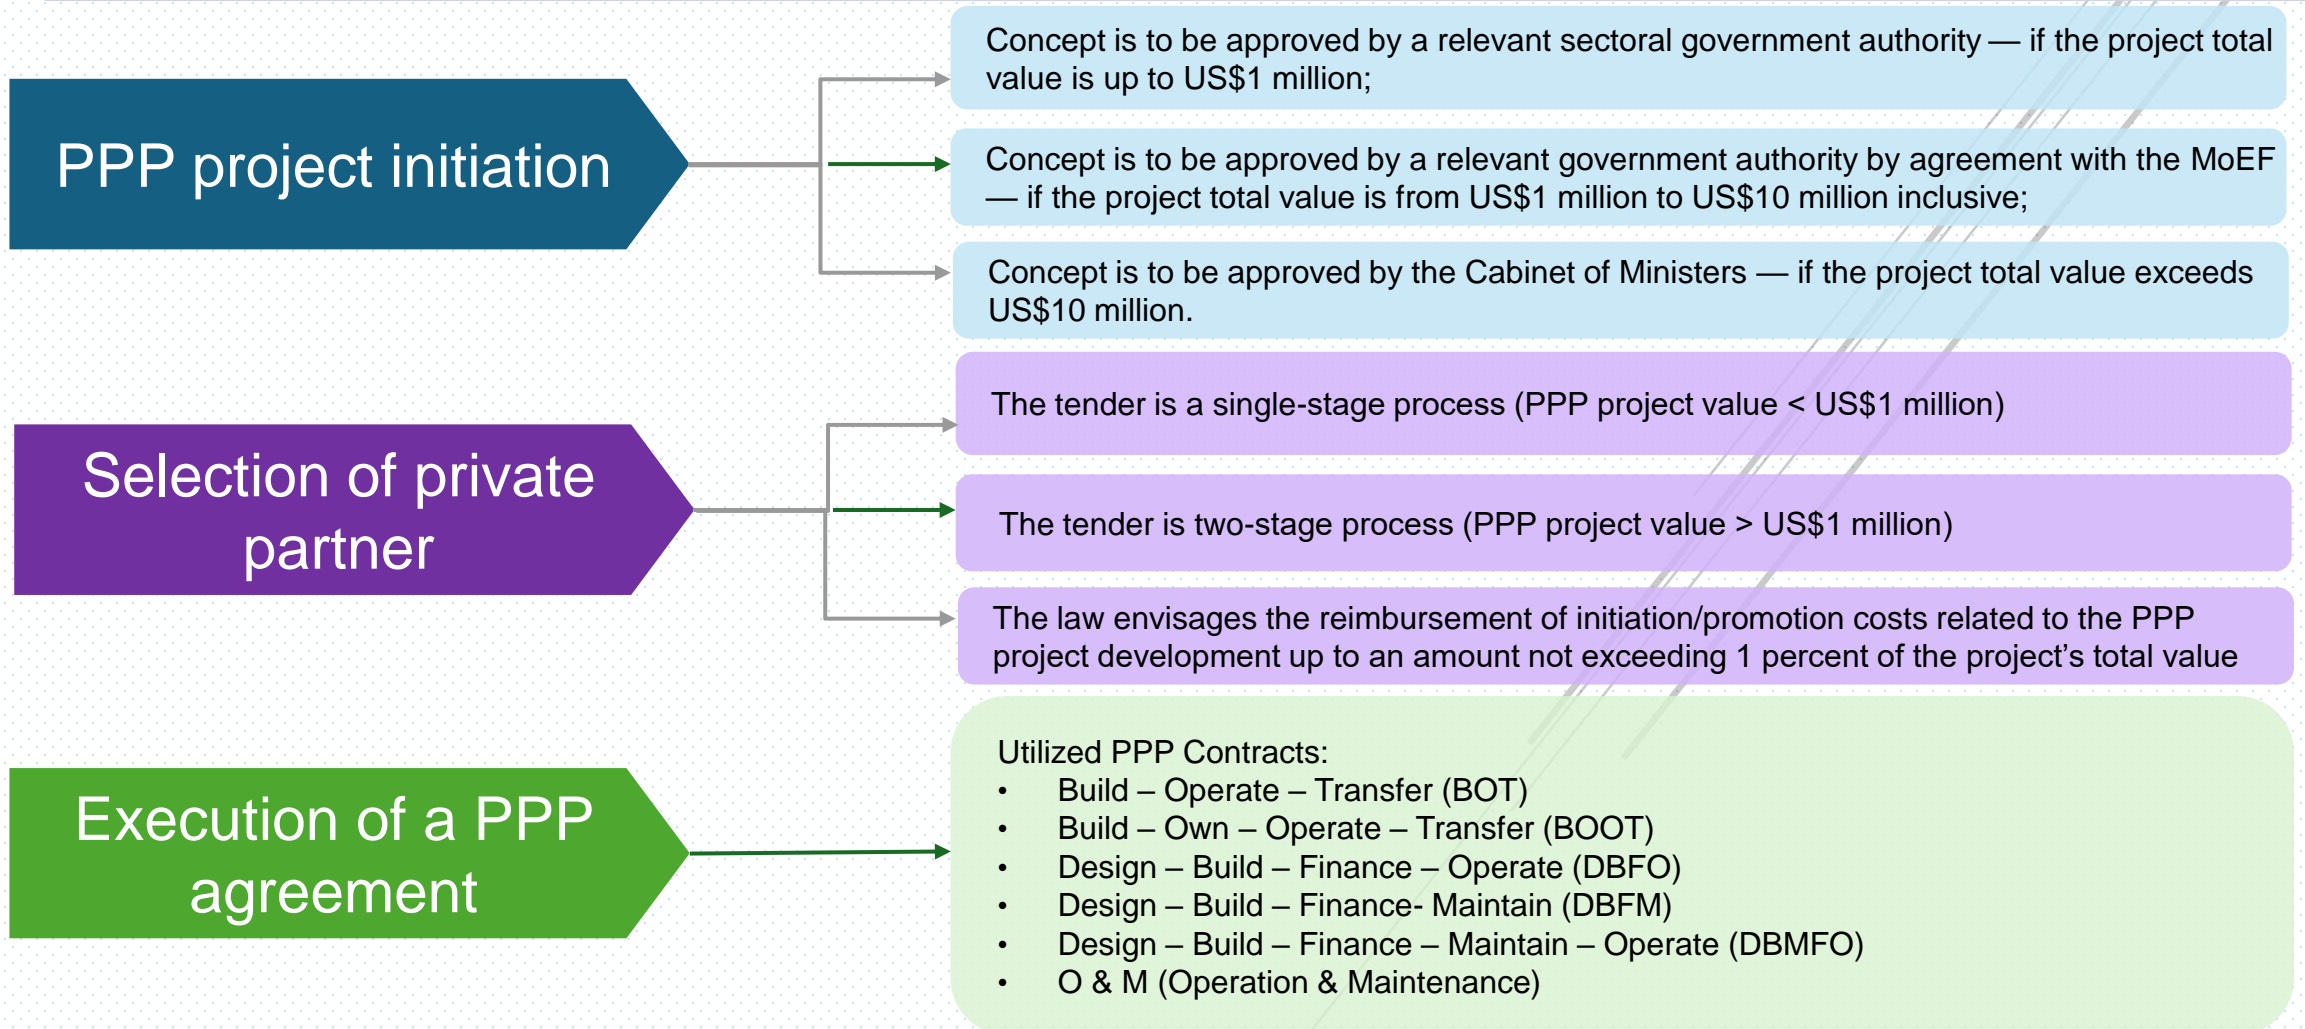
PPP project initiation

Concept is to be approved by a relevant sectoral government authority — if the project total value is up to US$1 million;

Concept is to be approved by a relevant government authority by agreement with the MoEF — if the project total value is from US$1 million to US$10 million inclusive;

Concept is to be approved by the Cabinet of Ministers — if the project total value exceeds US$10 million.

Selection of private partner

The tender is a single-stage process (PPP project value < US$1 million)

The tender is two-stage process (PPP project value > US$1 million)

The law envisages the reimbursement of initiation/promotion costs related to the PPP project development up to an amount not exceeding 1 percent of the project's total value

Execution of a PPP agreement

Utilized PPP Contracts:
• Build – Operate – Transfer (BOT)
• Build – Own – Operate – Transfer (BOOT)
• Design – Build – Finance – Operate (DBFO)
• Design – Build – Finance- Maintain (DBFM)
• Design – Build – Finance – Maintain – Operate (DBMFO)
• O & M (Operation & Maintenance)